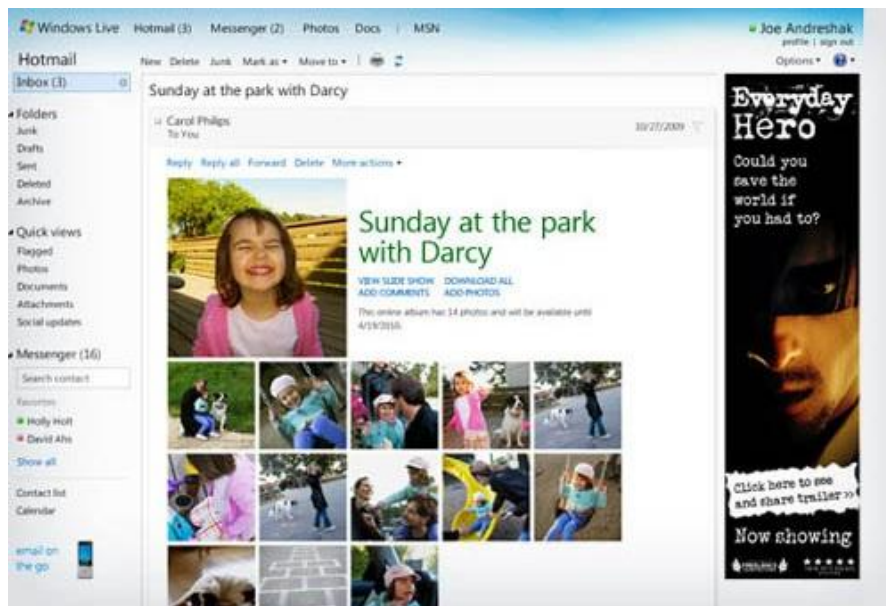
Windows Live Hotmail (3) Messenger (2) Photos Docs | MSN

Joe Andreshak
profile | sign out

Hotmail

New Delete Junk Mark as ▾ Move to ▾

Options ▾

Inbox (3)

Folders
Junk
Drafts
Sent
Deleted
Archive

Quick views
Flagged
Photos
Documents
Attachments
Social updates

Messenger (16)
Search contact
Favorites
Holly Holt
David Ahs
Show all

Contact list
Calendar

email on the go

Sunday at the park with Darcy

Carol Philips
To You

10/27/2009

Reply Reply all Forward Delete More actions ▾

Sunday at the park with Darcy

VIEW SLIDE SHOW DOWNLOAD ALL
ADD COMMENTS ADD PHOTOS

This online album has 14 photos and will be available until 4/19/2010.

Everyday Hero

Could you save the world if you had to?

Click here to see and share trailer »

Now showing